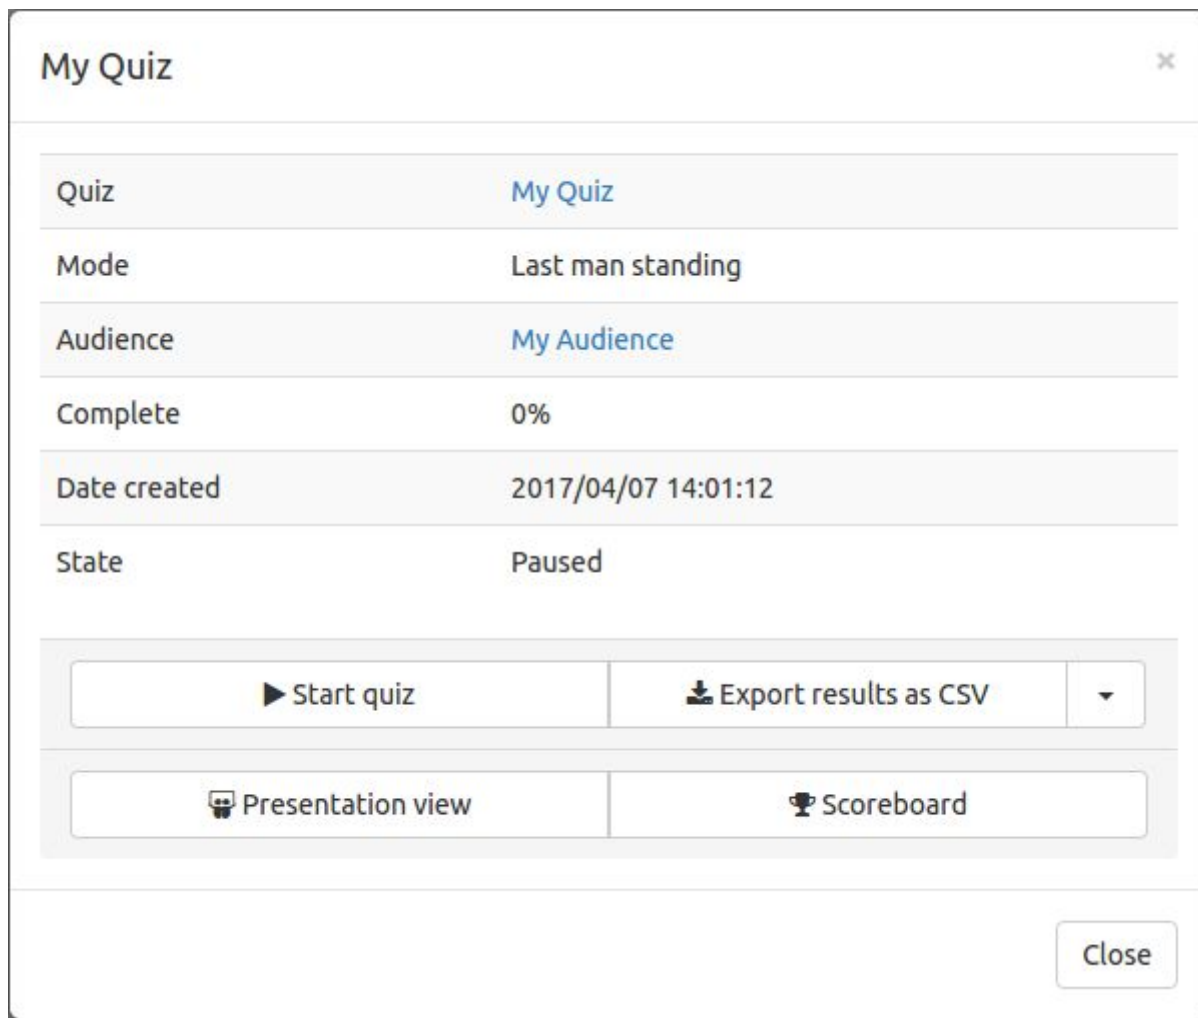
My Quiz

×

| Quiz | My Quiz |
|---|---|
| Mode | Last man standing |
| Audience | My Audience |
| Complete | 0% |
| Date created | 2017/04/07 14:01:12 |
| State | Paused |

Start quiz

Export results as CSV

Presentation view

Scoreboard

Close